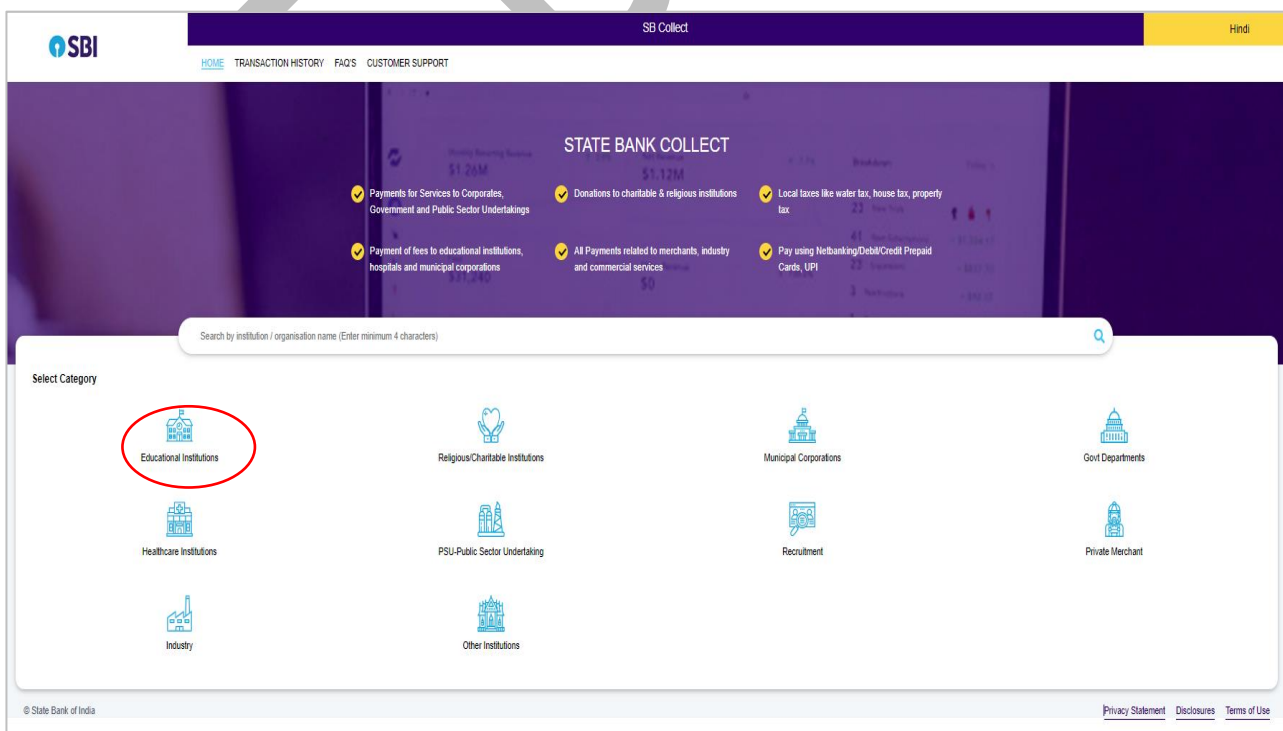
SBI

SB Collect

Hindi

HOME TRANSACTION HISTORY FAQ'S CUSTOMER SUPPORT

STATE BANK COLLECT

Payments for Services to Corporates, Government and Public Sector Undertakings

Donations to charitable & religious institutions

Local taxes like water tax, house tax, property tax

Payment of fees to educational institutions, hospitals and municipal corporations

All Payments related to merchants, industry and commercial services

Pay using Netbanking/Debit/Credit Prepaid Cards, UPI

Search by institution / organisation name (Enter minimum 4 characters)

Select Category

Educational Institutions

Religious/Charitable Institutions

Municipal Corporations

Govt Departments

Healthcare Institutions

PSU-Public Sector Undertaking

Recruitment

Private Merchant

Industry

Other Institutions

© State Bank of India

Privacy Statement Disclosures Terms of Use